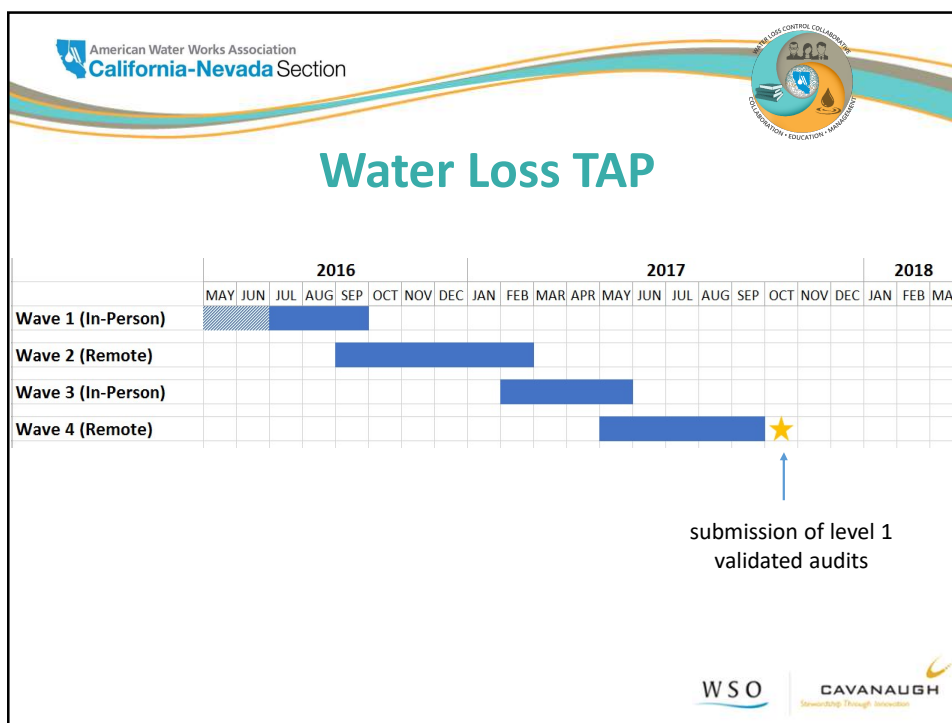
American Water Works Association
California-Nevada Section

WATER LOSS CONTROL COLLABORATIVE
COLLABORATION • EDUCATION • MANAGEMENT

Water Loss TAP

| | 2016 | | | | | | | | 2017 | | | | | | | | | | | | 2018 | | |
|---|---|---|---|---|---|---|---|---|---|---|---|---|---|---|---|---|---|---|---|---|---|---|---|
| | MAY | JUN | JUL | AUG | SEP | OCT | NOV | DEC | JAN | FEB | MAR | APR | MAY | JUN | JUL | AUG | SEP | OCT | NOV | DEC | JAN | FEB | MA |
| Wave 1 (In-Person) | | | | | | | | | | | | | | | | | | | | | | | |
| Wave 2 (Remote) | | | | | | | | | | | | | | | | | | | | | | | |
| Wave 3 (In-Person) | | | | | | | | | | | | | | | | | | | | | | | |
| Wave 4 (Remote) | | | | | | | | | | | | | | | | | | | | | | | |

submission of level 1 validated audits

WSO
CAVANAUGH
Stewardship Through Innovation